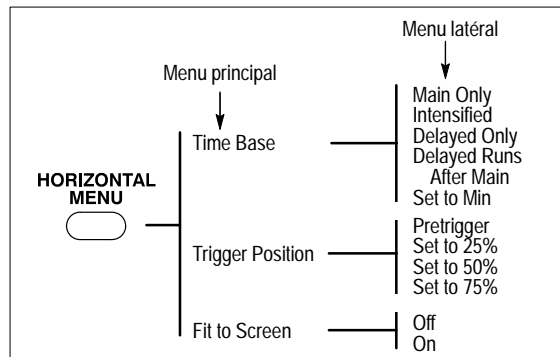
Menu latéral

Menu principal

HORIZONTAL MENU

Time Base

Main Only
Intensified
Delayed Only
Delayed Runs After Main
Set to Min

Trigger Position

Pretrigger
Set to 25%
Set to 50%
Set to 75%

Fit to Screen

Off
On